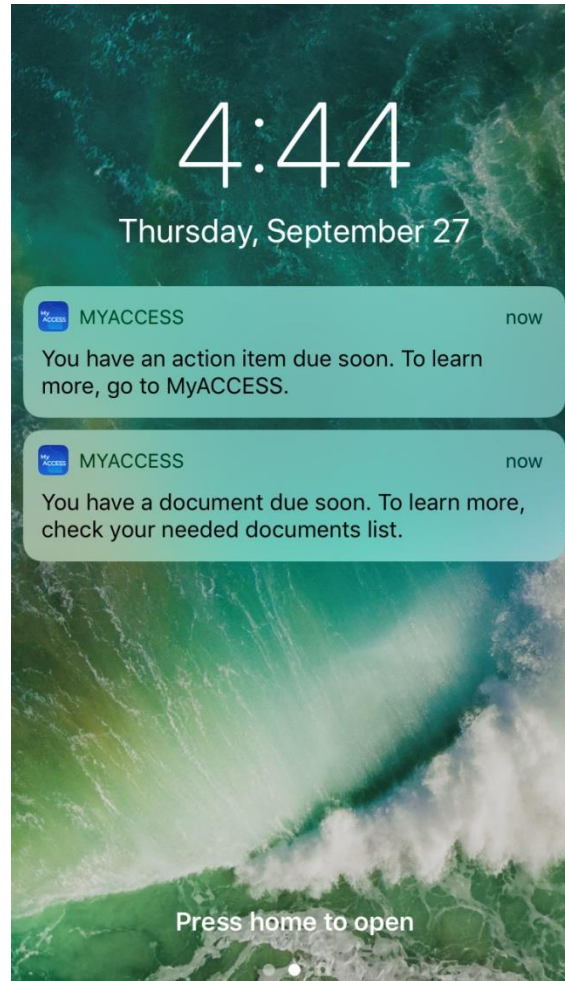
4:44
Thursday, September 27

My ACCESS MYACCESS now
You have an action item due soon. To learn more, go to MyACCESS.

My ACCESS MYACCESS now
You have a document due soon. To learn more, check your needed documents list.

Press home to open